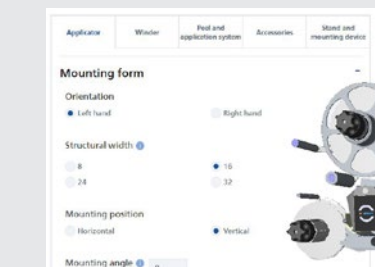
| Applicator | Winder | Peel and application system | Accessories | Stand and mounting device |
|---|---|---|---|---|

Mounting form

–

Orientation

Left hand

Right hand

Structural width

8

16

24

32

Mounting position

Horizontal

Vertical

Mounting angle